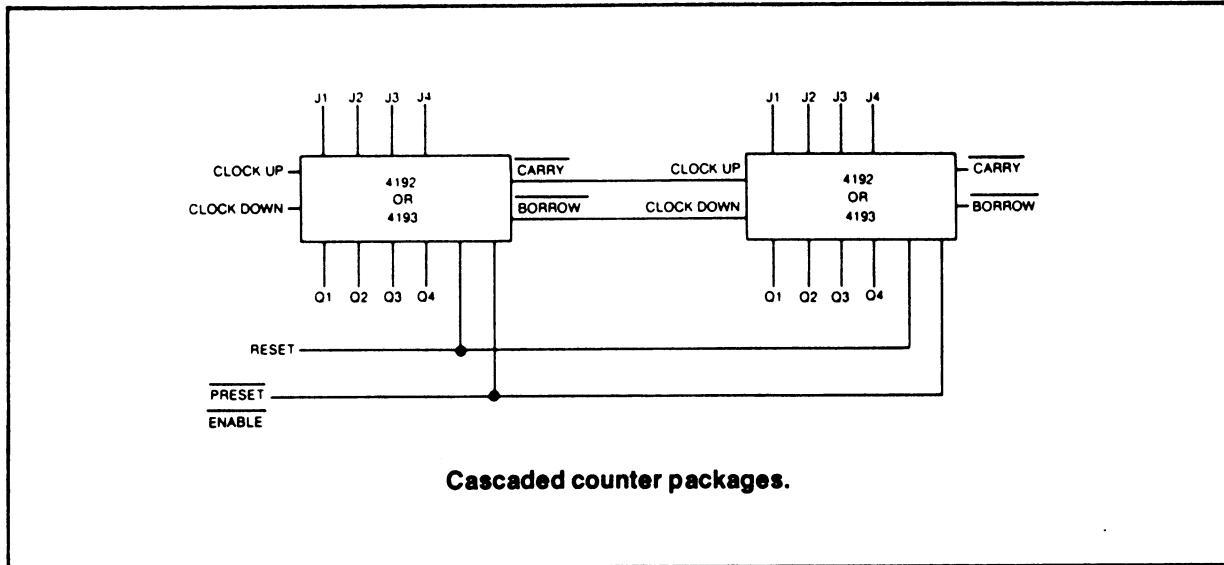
J1 J2 J3 J4

CLOCK UP

CLOCK DOWN

4192
OR
4193

$\overline{\text{CARRY}}$

$\overline{\text{BORROW}}$

Q1 Q2 Q3 Q4

J1 J2 J3 J4

CLOCK UP

CLOCK DOWN

4192
OR
4193

$\overline{\text{CARRY}}$

$\overline{\text{BORROW}}$

Q1 Q2 Q3 Q4

RESET

$\overline{\text{PRESET}}$
$\overline{\text{ENABLE}}$

Cascaded counter packages.